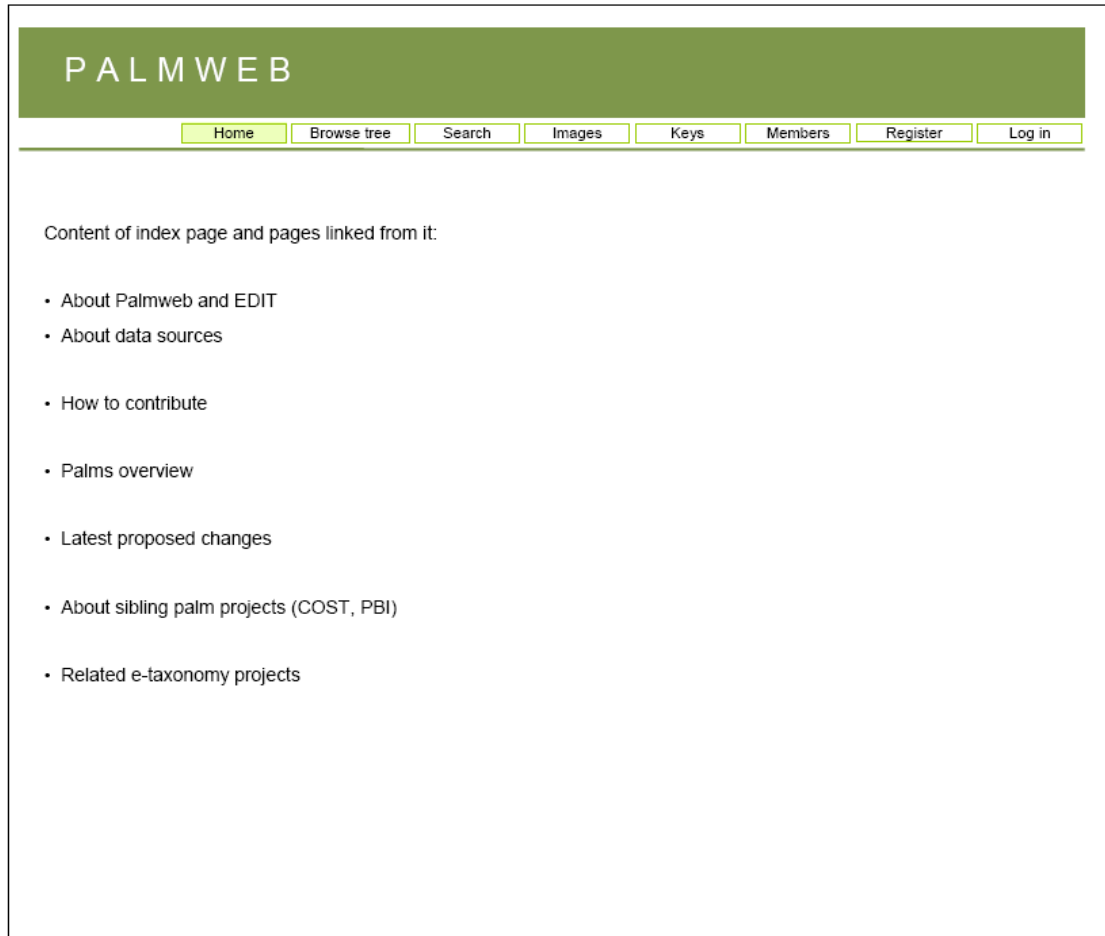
PALMWEB

Home | Browse tree | Search | Images | Keys | Members | Register | Log in

Content of index page and pages linked from it:

- About Palmweb and EDIT
- About data sources

- How to contribute

- Palms overview

- Latest proposed changes

- About sibling palm projects (COST, PBI)

- Related e-taxonomy projects